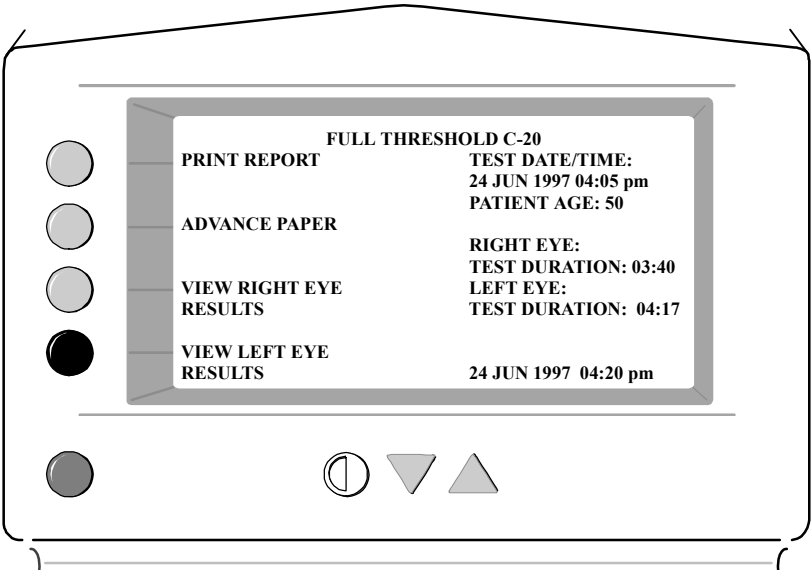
FULL THRESHOLD C-20

PRINT REPORT

ADVANCE PAPER

VIEW RIGHT EYE RESULTS

VIEW LEFT EYE RESULTS

TEST DATE/TIME:
24 JUN 1997 04:05 pm
PATIENT AGE: 50

RIGHT EYE:
TEST DURATION: 03:40
LEFT EYE:
TEST DURATION: 04:17

24 JUN 1997 04:20 pm